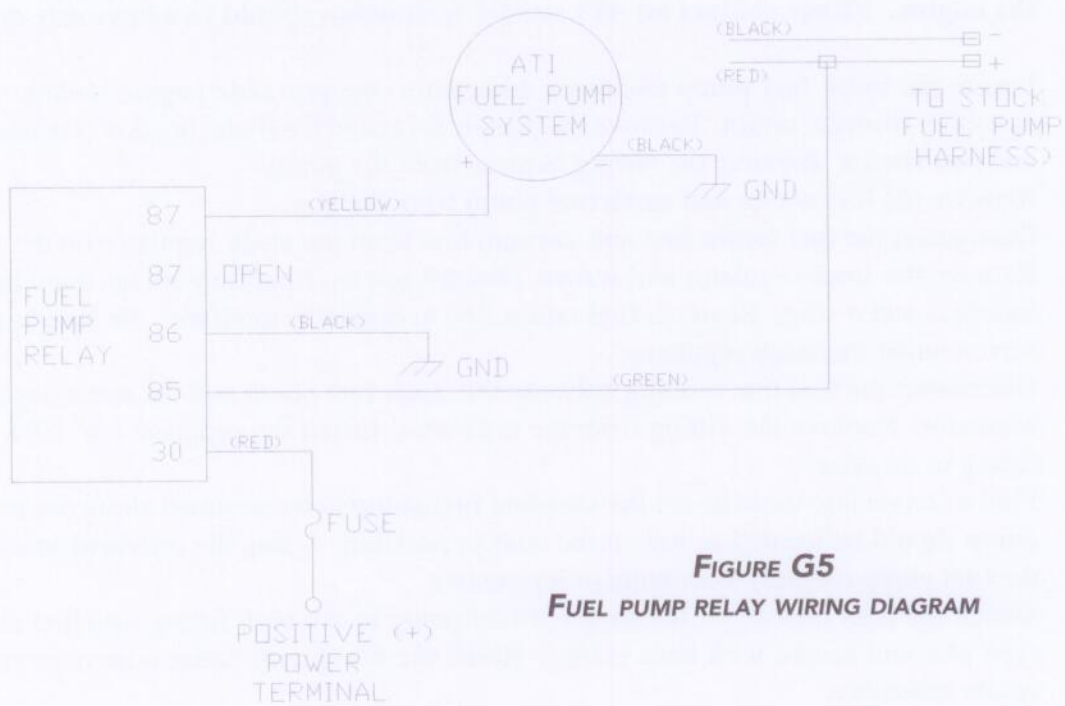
ATI
FUEL PUMP
SYSTEM

(BLACK)
(RED)
TO STOCK
FUEL PUMP
HARNESS)

(BLACK)
+
−
GND

FUEL
PUMP
RELAY

87
87
86
85
30

(YELLOW)
OPEN
(BLACK)
GND
(GREEN)
(RED)

FUSE

POSITIVE (+)
POWER
TERMINAL

FIGURE G5
FUEL PUMP RELAY WIRING DIAGRAM